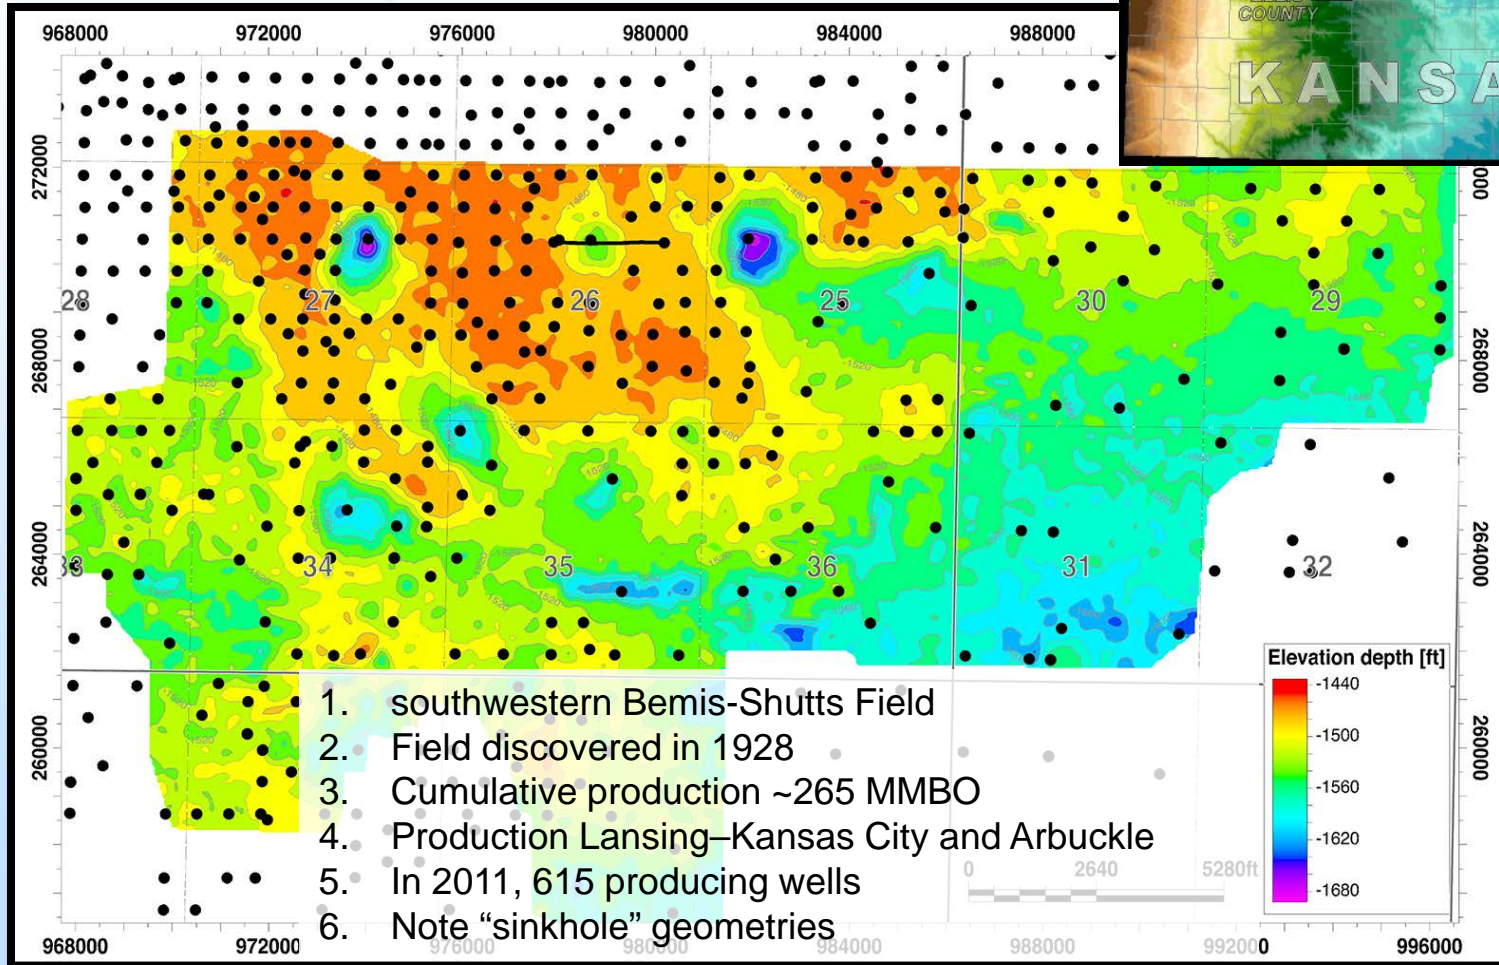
968000 972000 976000 980000 984000 988000

COUNTY
KANSA

272000
268000
264000
260000

000
268000
264000
260000

28 27 26 25 30 29
33 34 35 36 31 32

1. southwestern Bemis-Shutts Field
2. Field discovered in 1928
3. Cumulative production ~265 MMBO
4. Production Lansing–Kansas City and Arbuckle
5. In 2011, 615 producing wells
6. Note “sinkhole” geometries

Elevation depth [ft]
-1440
-1500
-1560
-1620
-1680

0 2640 5280ft

968000 972000 976000 980000 984000 988000 992000 996000